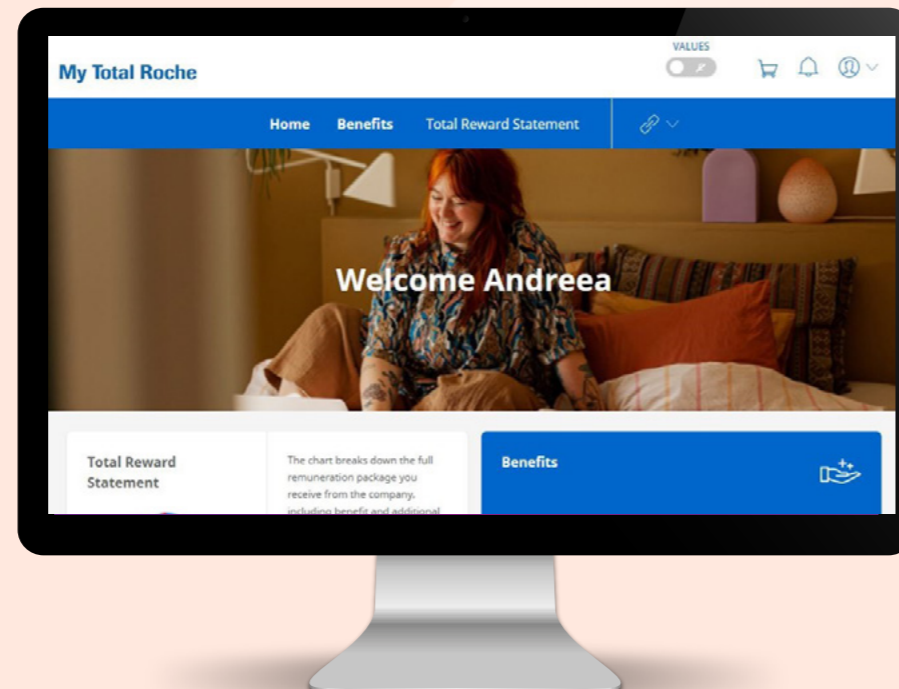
My Total Roche

VALUES

Home Benefits Total Reward Statement

Welcome Andreea

Total Reward Statement

The chart breaks down the full remuneration package you receive from the company, including benefit and additional

Benefits